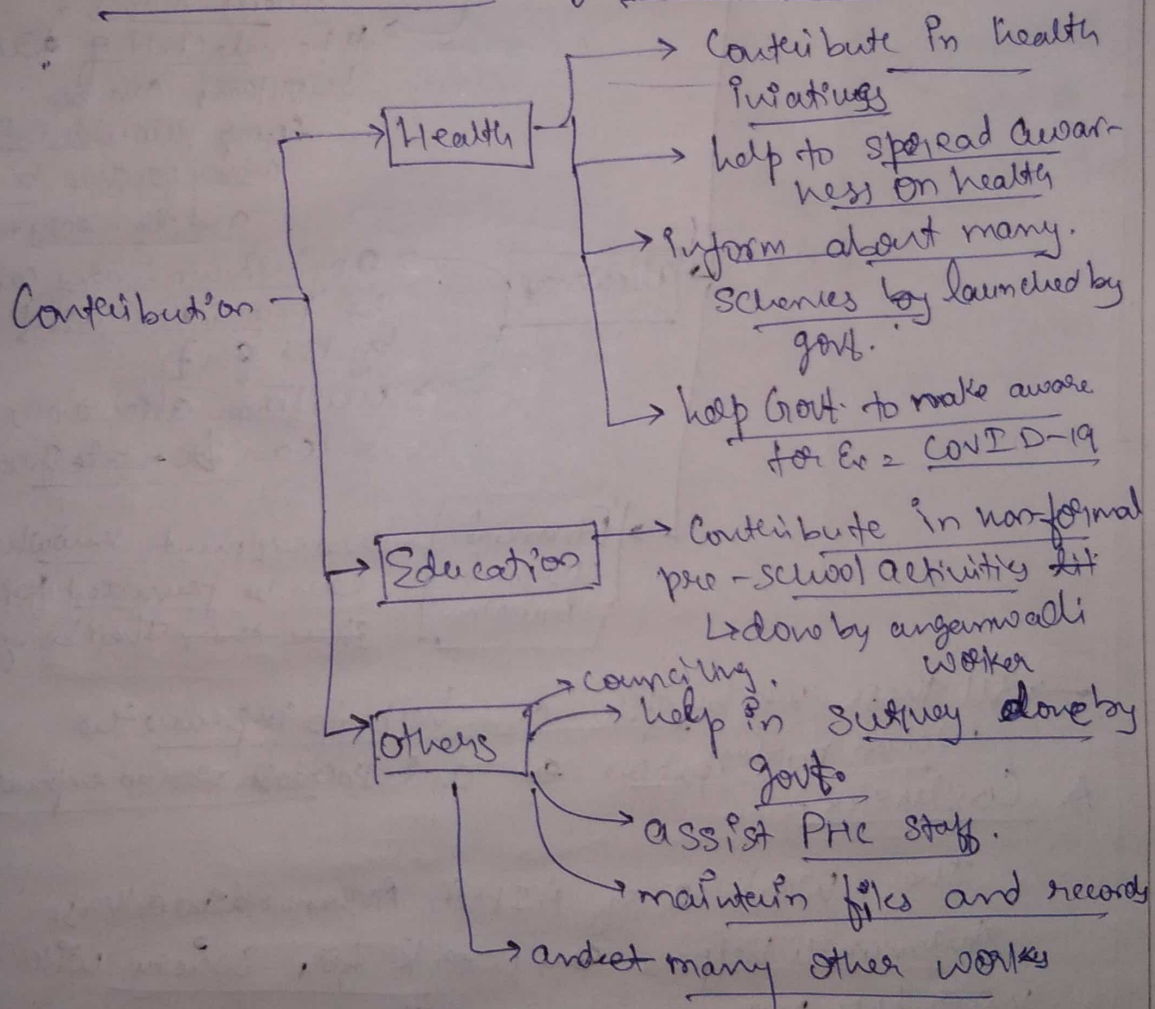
Contribution

Health
Contribute in health iniatives
help to spread awarness on health
inform about many schemes by launched by govt.
help Govt. to make aware for Ex = COVID-19

Education
Contribute in non-formal pre-school activities
↳ done by anganwadi worker

others
councilling.
help in survey done by govt.
assist PHC staff.
maintain files and records
and many other works